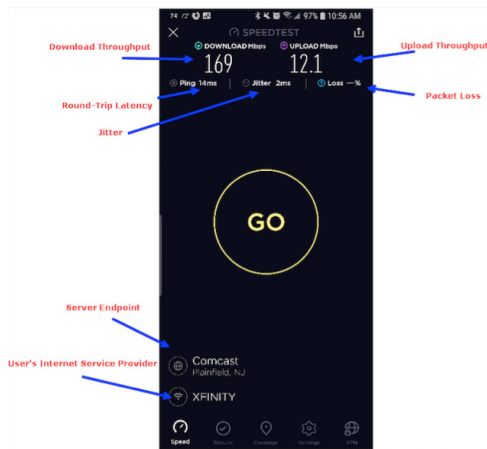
74 97% 10:56 AM

SPEEDTEST

Download Throughput

DOWNLOAD Mbps
169

UPLOAD Mbps
12.1

Upload Throughput

Ping 14ms

Jitter 2ms

Loss —%

Round-Trip Latency

Packet Loss

Jitter

GO

Server Endpoint

Comcast
Plainfield, NJ

User's Internet Service Provider

XFINITY

Speed

Results

Coverage

Settings

VPN